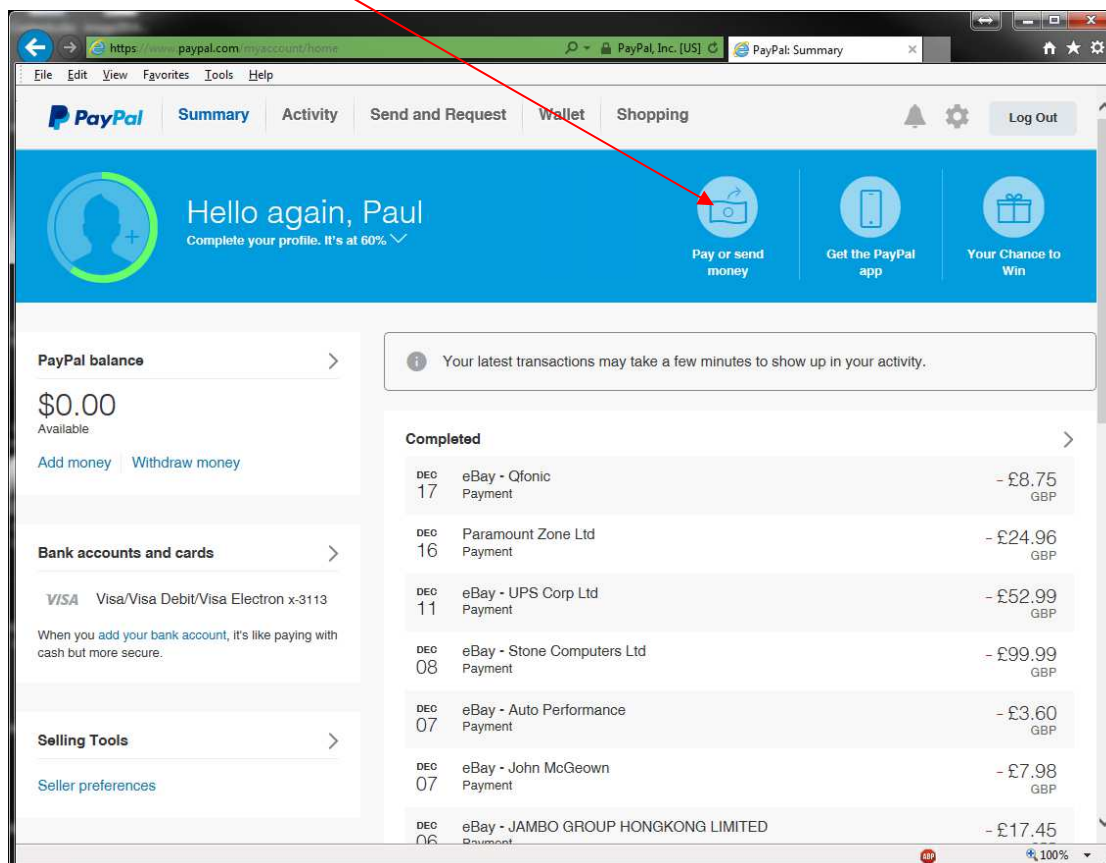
https://www.paypal.com/myaccount/home
PayPal, Inc. [US]
PayPal: Summary
File Edit View Favorites Tools Help

PayPal Summary Activity Send and Request Wallet Shopping Log Out

Hello again, Paul
Complete your profile. It's at 60%

Pay or send money
Get the PayPal app
Your Chance to Win

PayPal balance
$0.00
Available
Add money Withdraw money

Bank accounts and cards
VISA Visa/Visa Debit/Visa Electron x-3113
When you add your bank account, it's like paying with cash but more secure.

Selling Tools
Seller preferences

Your latest transactions may take a few minutes to show up in your activity.

Completed

| | | |
|---|---|---|
| DEC 17 | eBay - Qfonic Payment | - £8.75 GBP |
| DEC 16 | Paramount Zone Ltd Payment | - £24.96 GBP |
| DEC 11 | eBay - UPS Corp Ltd Payment | - £52.99 GBP |
| DEC 08 | eBay - Stone Computers Ltd Payment | - £99.99 GBP |
| DEC 07 | eBay - Auto Performance Payment | - £3.60 GBP |
| DEC 07 | eBay - John McGeown Payment | - £7.98 GBP |
| DEC 06 | eBay - JAMBO GROUP HONGKONG LIMITED Payment | - £17.45 |

100%